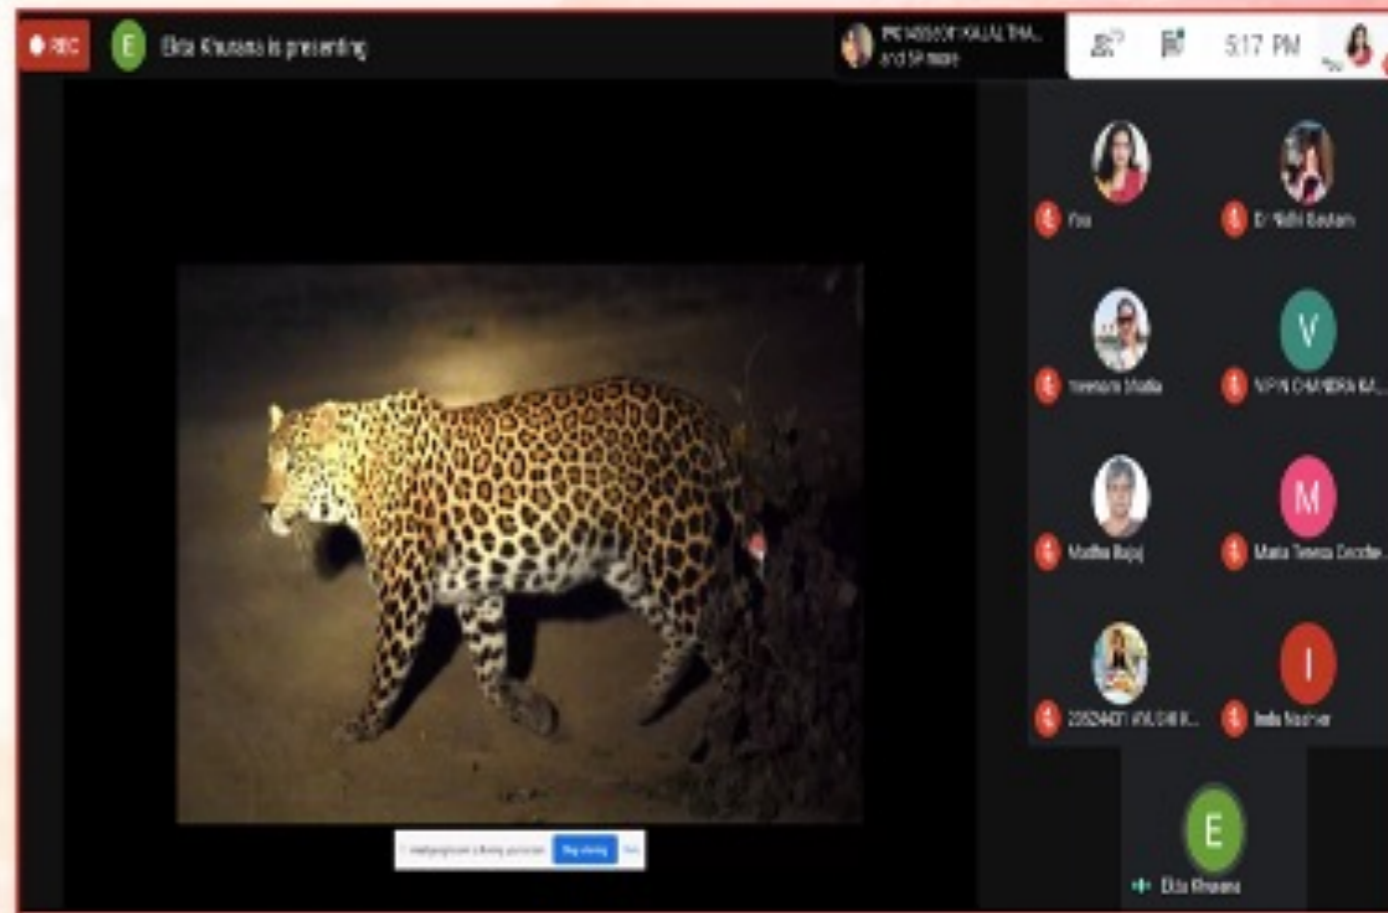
REC

E Ekta Khurana is presenting

PROFESSOR KAJAL THA... and 59 more

5:17 PM

You

Dr Nidhi Gautam

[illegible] Bhatia

V

VIPIN CHANDRA BA...

Madhu Bajaj

M

Maria Teresa Crocker...

20524401 ANUSHIK...

I

Inda Nasher

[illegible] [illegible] Stop sharing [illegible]

E

Ekta Khurana